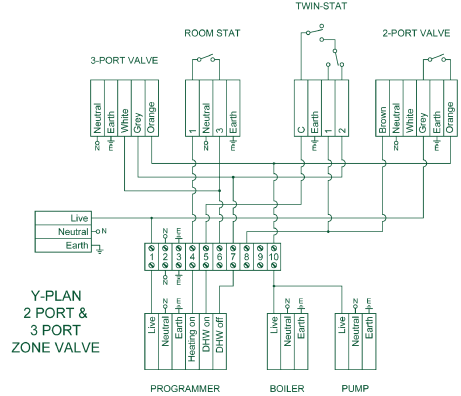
TWIN-STAT

3-PORT VALVE

ROOM STAT

2-PORT VALVE

Neutral
Earth
White
Grey
Orange

1
Neutral
3
Earth

C
Earth
1
2

Brown
Neutral
White
Grey
Orange

Live
Neutral
Earth

N
E

N
E
N
E
N
E
N
E

1
2
3
4
5
6
7
8
9
10

Y-PLAN
2 PORT &
3 PORT
ZONE VALVE

Live
Neutral
Earth
Heating on
DHW on
DHW off

Live
Neutral
Earth

Live
Neutral
Earth

PROGRAMMER

BOILER

PUMP